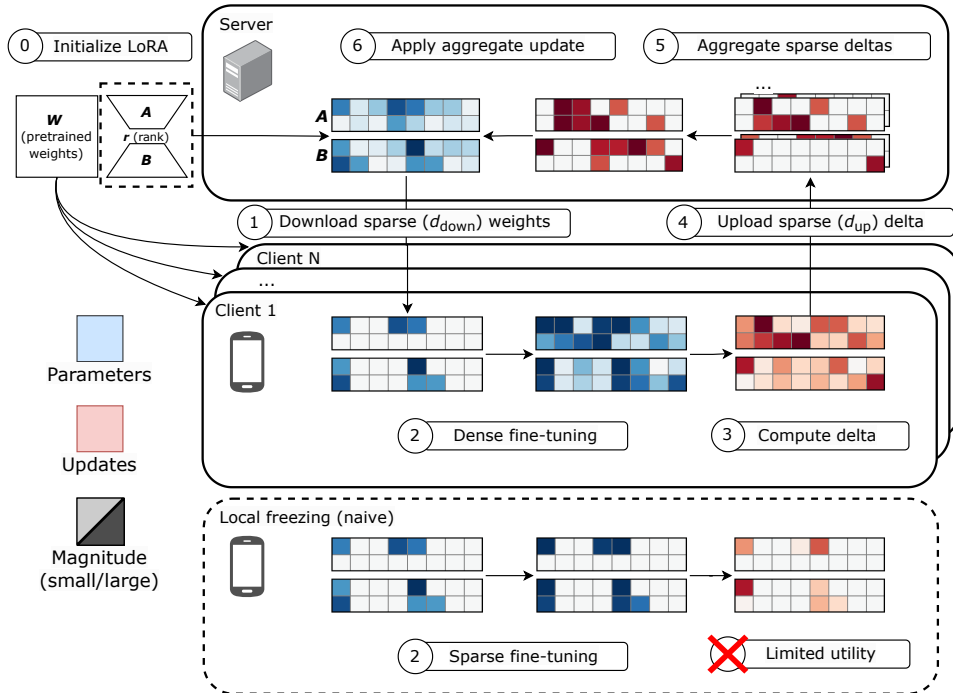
0 Initialize LoRA

W (pretrained weights)

A
r (rank)
B

Server

6 Apply aggregate update

5 Aggregate sparse deltas

...

A
B

1 Download sparse ($d_{\text{down}}$) weights

4 Upload sparse ($d_{\text{up}}$) delta

Client N

...

Client 1

Parameters

Updates

Magnitude (small/large)

2 Dense fine-tuning

3 Compute delta

Local freezing (naive)

2 Sparse fine-tuning

Limited utility